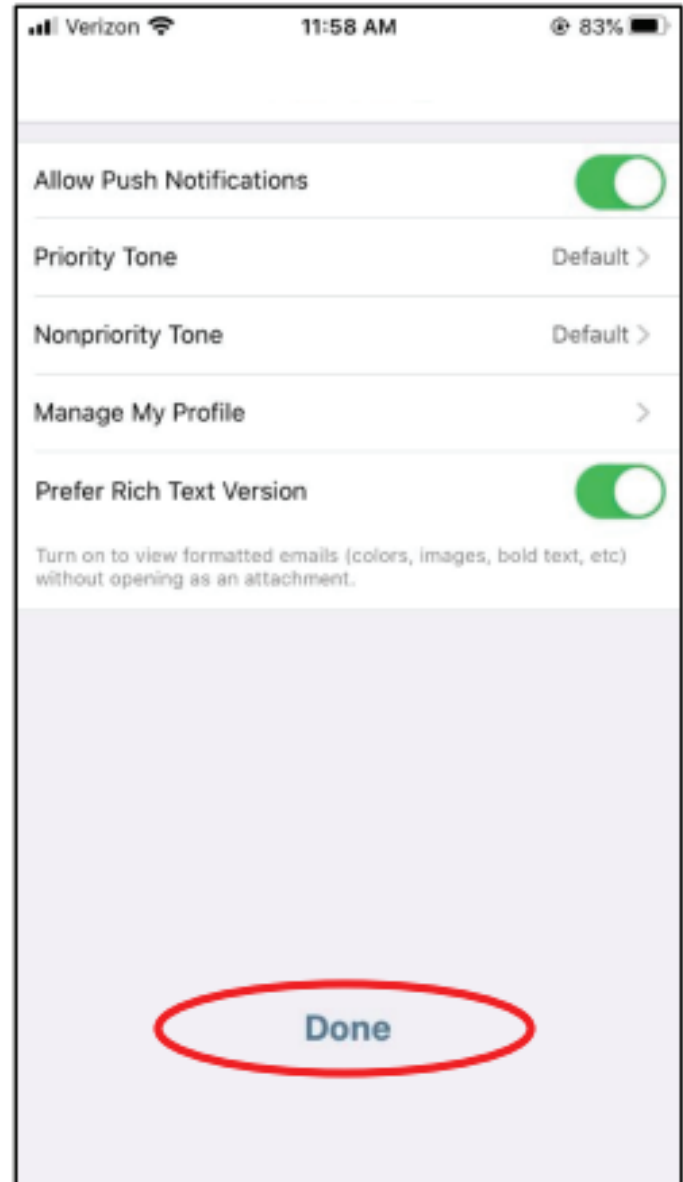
Verizon 11:58 AM 83%

Allow Push Notifications

Priority Tone Default >

Nonpriority Tone Default >

Manage My Profile >

Prefer Rich Text Version

Turn on to view formatted emails (colors, images, bold text, etc) without opening as an attachment.

Done